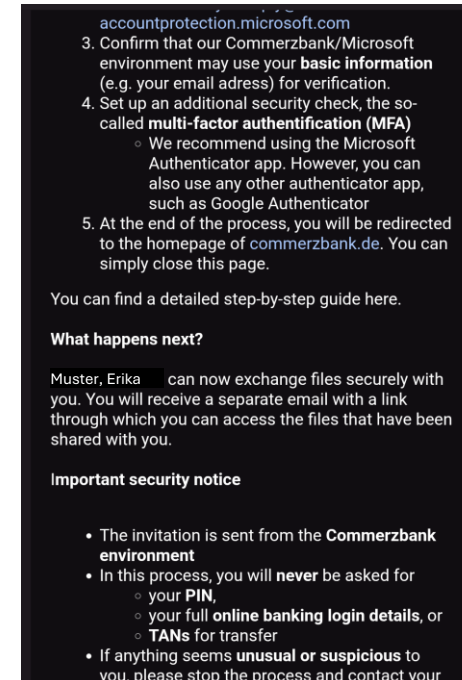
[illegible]
accountprotection.microsoft.com

3. Confirm that our Commerzbank/Microsoft environment may use your **basic information** (e.g. your email adress) for verification.
4. Set up an additional security check, the so-called **multi-factor authentification (MFA)**
   - We recommend using the Microsoft Authenticator app. However, you can also use any other authenticator app, such as Google Authenticator
5. At the end of the process, you will be redirected to the homepage of commerzbank.de. You can simply close this page.

You can find a detailed step-by-step guide here.

**What happens next?**

Muster, Erika can now exchange files securely with you. You will receive a separate email with a link through which you can access the files that have been shared with you.

**Important security notice**

- The invitation is sent from the **Commerzbank environment**
- In this process, you will **never** be asked for
  - your **PIN**,
  - your full **online banking login details**, or
  - **TANs** for transfer
- If anything seems **unusual or suspicious** to you, please stop the process and contact your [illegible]